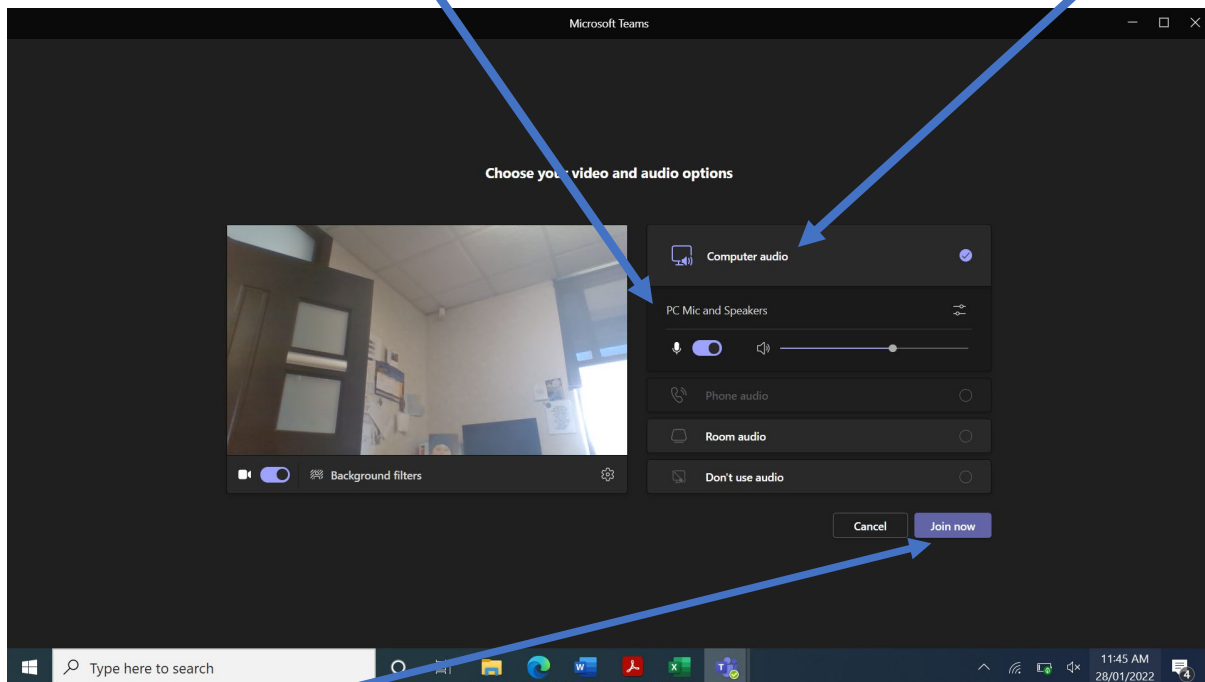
Microsoft Teams

Choose you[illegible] video and audio options

Computer audio

PC Mic and Speakers

Phone audio

Room audio

Don't use audio

Background filters

Cancel

Join now

Type here to search

11:45 AM
28/01/2022

4